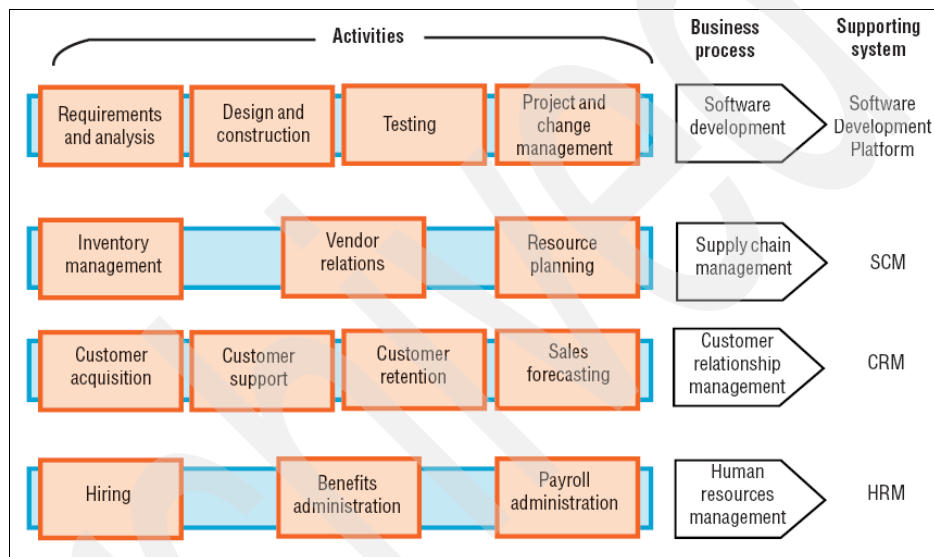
Activities

Business process

Supporting system

Requirements and analysis

Design and construction

Testing

Project and change management

Software development

Software Development Platform

Inventory management

Vendor relations

Resource planning

Supply chain management

SCM

Customer acquisition

Customer support

Customer retention

Sales forecasting

Customer relationship management

CRM

Hiring

Benefits administration

Payroll administration

Human resources management

HRM